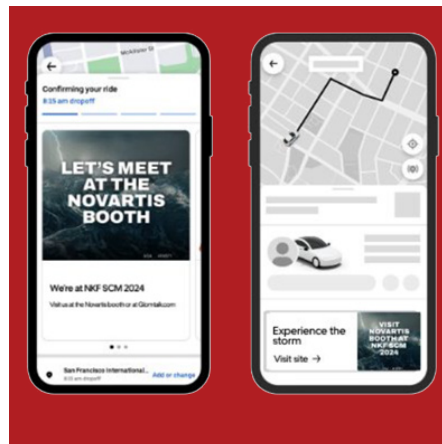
McAllister St

Confirming your ride

8:25 am dropoff

LET'S MEET AT THE NOVARTIS BOOTH

We're at NKF SCM 2024

Visit us at the Novartis booth or at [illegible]

San Francisco International...

8:25 am dropoff

Add or change

Experience the storm

Visit site →

VISIT NOVARTIS BOOTH AT NKF SCM 2024